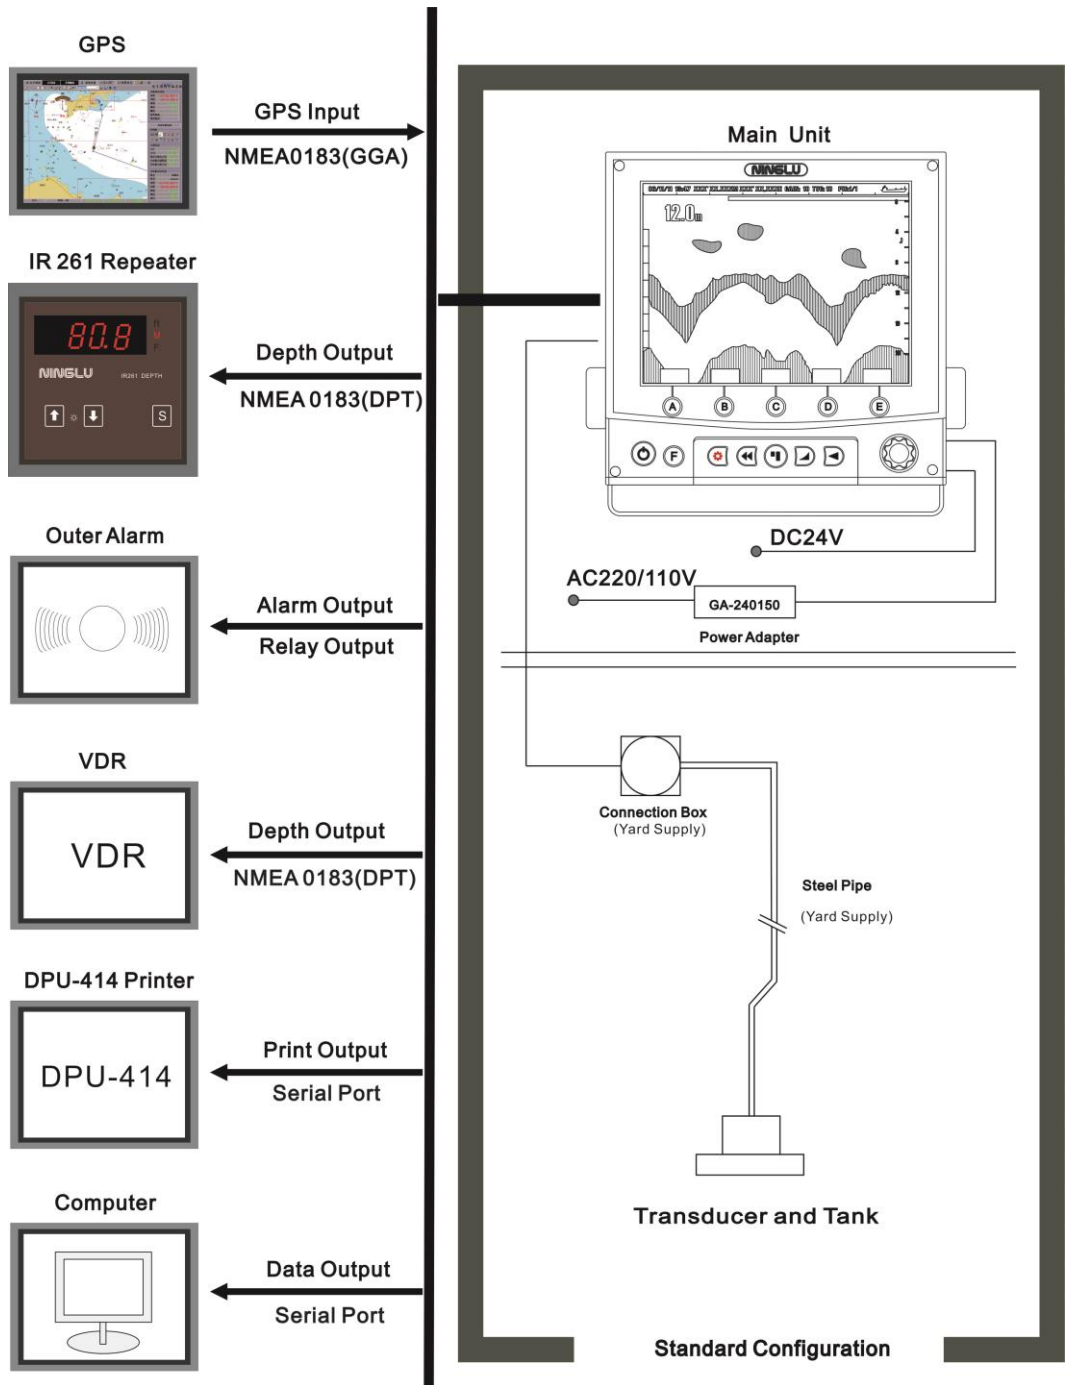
GPS

GPS Input

NMEA0183(GGA)

IR 261 Repeater

80.8

NINGLU

IR261 DEPTH

S

Depth Output

NMEA 0183(DPT)

Outer Alarm

Alarm Output

Relay Output

VDR

VDR

Depth Output

NMEA 0183(DPT)

DPU-414 Printer

DPU-414

Print Output

Serial Port

Computer

Data Output

Serial Port

Main Unit

NINGLU

12.0m

A B C D E

F

DC24V

AC220/110V

GA-240150

Power Adapter

Connection Box
(Yard Supply)

Steel Pipe

(Yard Supply)

Transducer and Tank

Standard Configuration